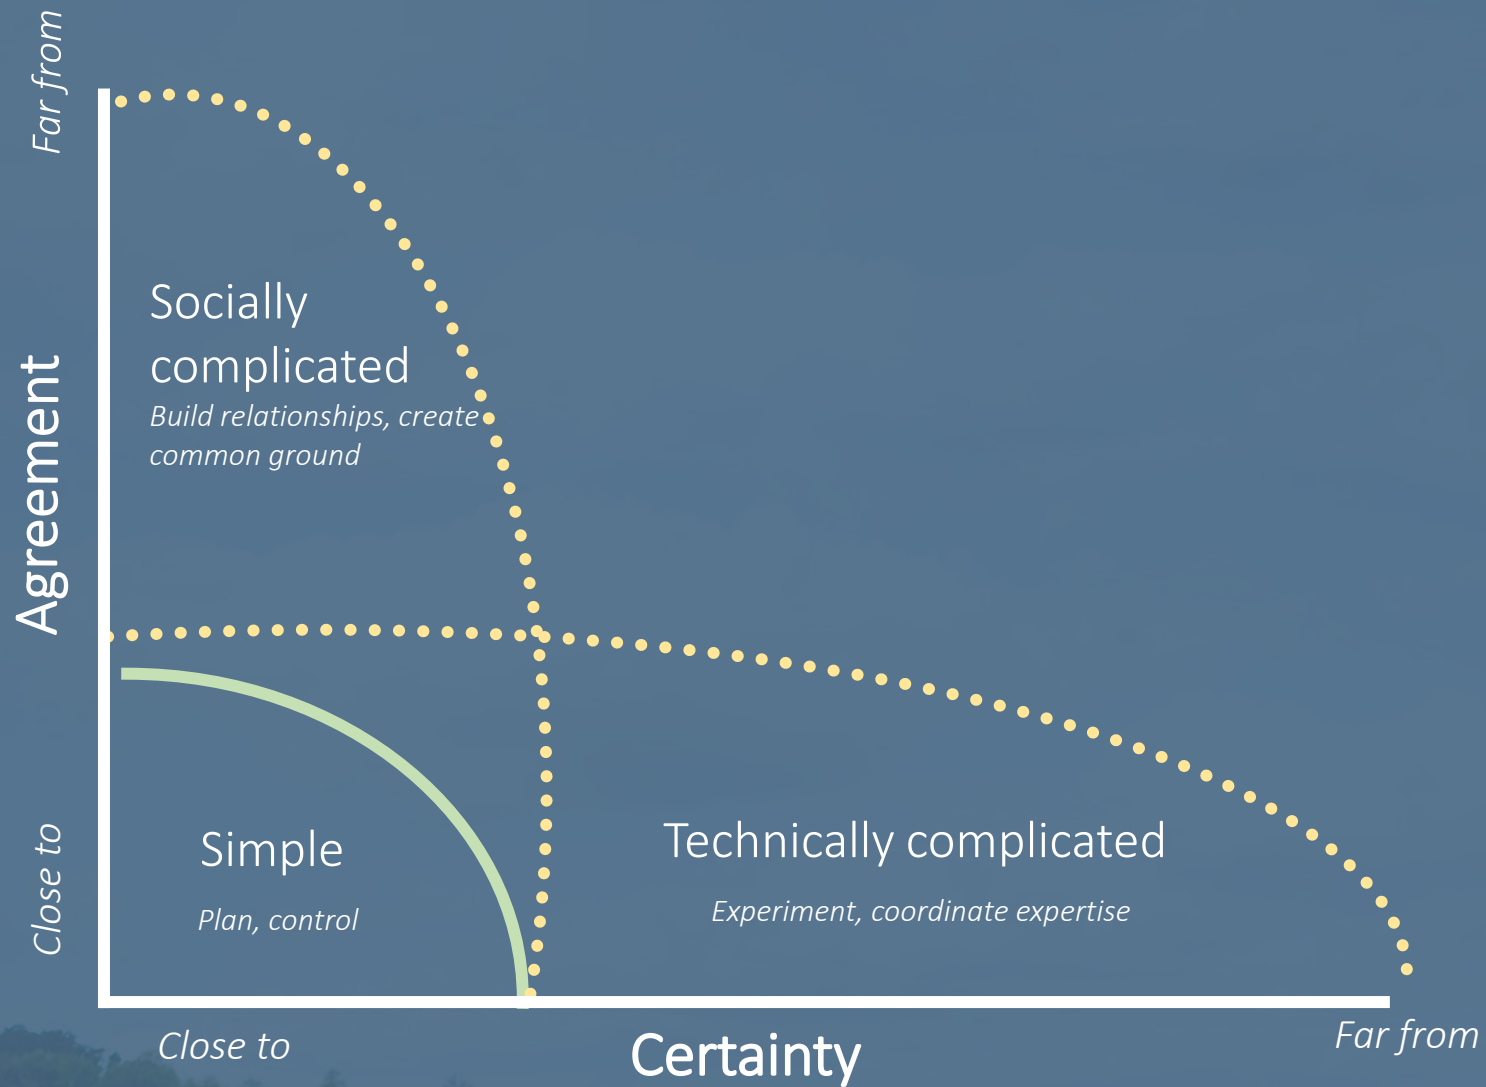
Far from

Agreement

Close to

Socially complicated
Build relationships, create common ground

Simple
Plan, control

Technically complicated
Experiment, coordinate expertise

Close to

Certainty

Far from